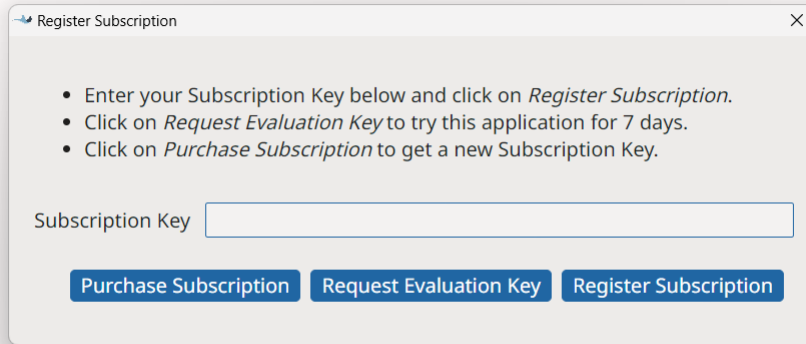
Register Subscription

X

- Enter your Subscription Key below and click on *Register Subscription*.
- Click on *Request Evaluation Key* to try this application for 7 days.
- Click on *Purchase Subscription* to get a new Subscription Key.

Subscription Key

Purchase Subscription

Request Evaluation Key

Register Subscription